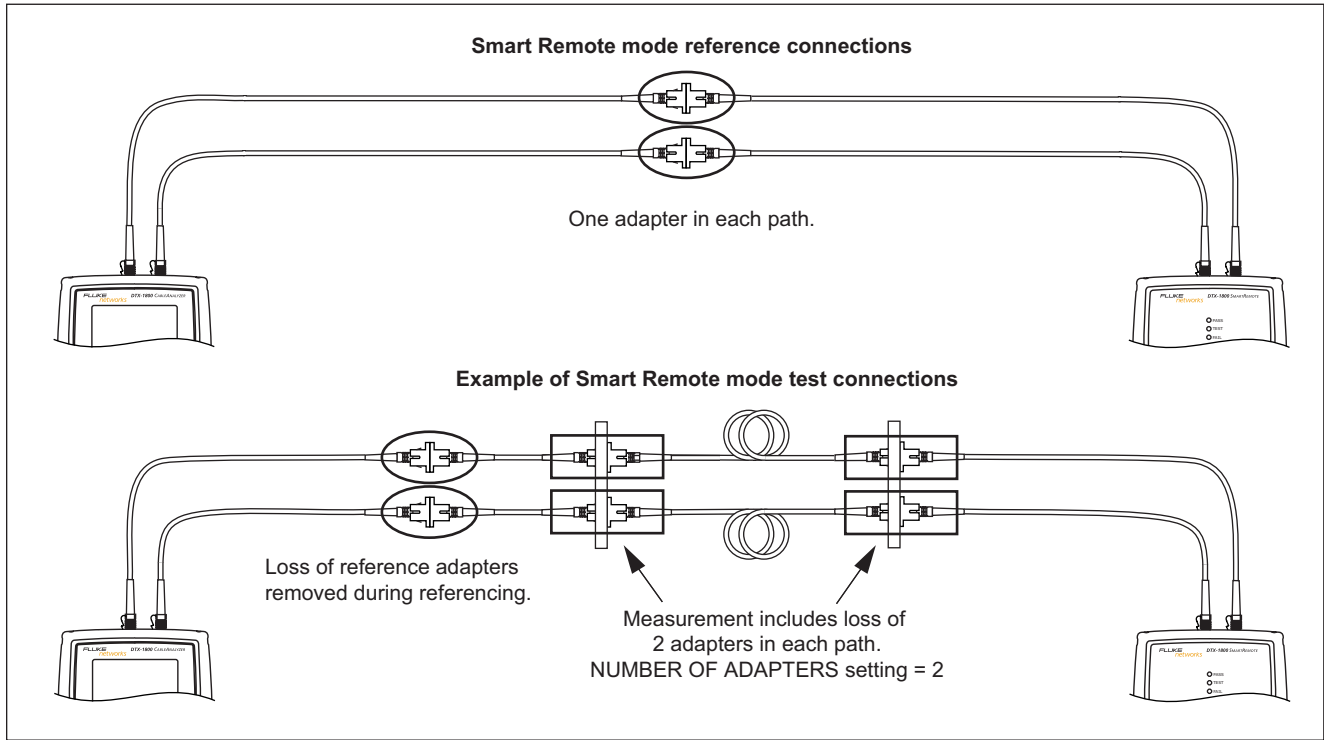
Smart Remote mode reference connections

One adapter in each path.

FLUKE networks DTX-1800 CableAnalyzer

FLUKE networks DTX-1800 SmartRemote

PASS
TEST
FAIL

Example of Smart Remote mode test connections

Loss of reference adapters removed during referencing.

Measurement includes loss of 2 adapters in each path. NUMBER OF ADAPTERS setting = 2

FLUKE networks DTX-1800 CableAnalyzer

FLUKE networks DTX-1800 SmartRemote

PASS
TEST
FAIL